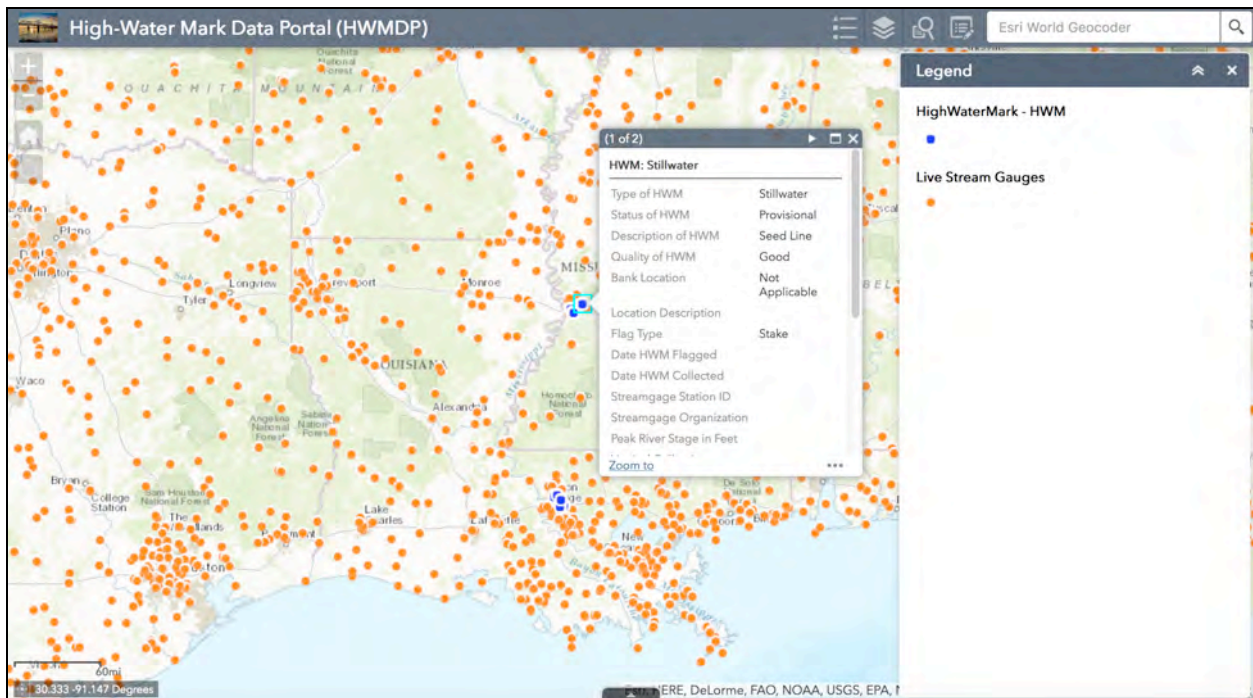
High-Water Mark Data Portal (HWMDP)

Esri World Geocoder

Legend

HighWaterMark - HWM

Live Stream Gauges

(1 of 2)

HWM: Stillwater

| Type of HWM | Stillwater |
|---|---|
| Status of HWM | Provisional |
| Description of HWM | Seed Line |
| Quality of HWM | Good |
| Bank Location | Not Applicable |
| Location Description | |
| Flag Type | Stake |
| Date HWM Flagged | |
| Date HWM Collected | |
| Streamgage Station ID | |
| Streamgage Organization | |
| Peak River Stage in Feet | |

Zoom to

OUACHITA MOUNTAINS

Ouachita National Forest

Plano

Tyler

Longview

Shreveport

Monroe

MISS

LOUISIANA

Alexandria

Homochitto National Forest

Waco

Angelina National Forest

Sabine National Forest

Bryan

College Station

Sam Houston National Forest

The Woodlands

Houston

Lake Charles

Lafayette

New

De Soto National

60mi

30.333 -91.147 Degrees

Esri, HERE, DeLorme, FAO, NOAA, USGS, EPA, N